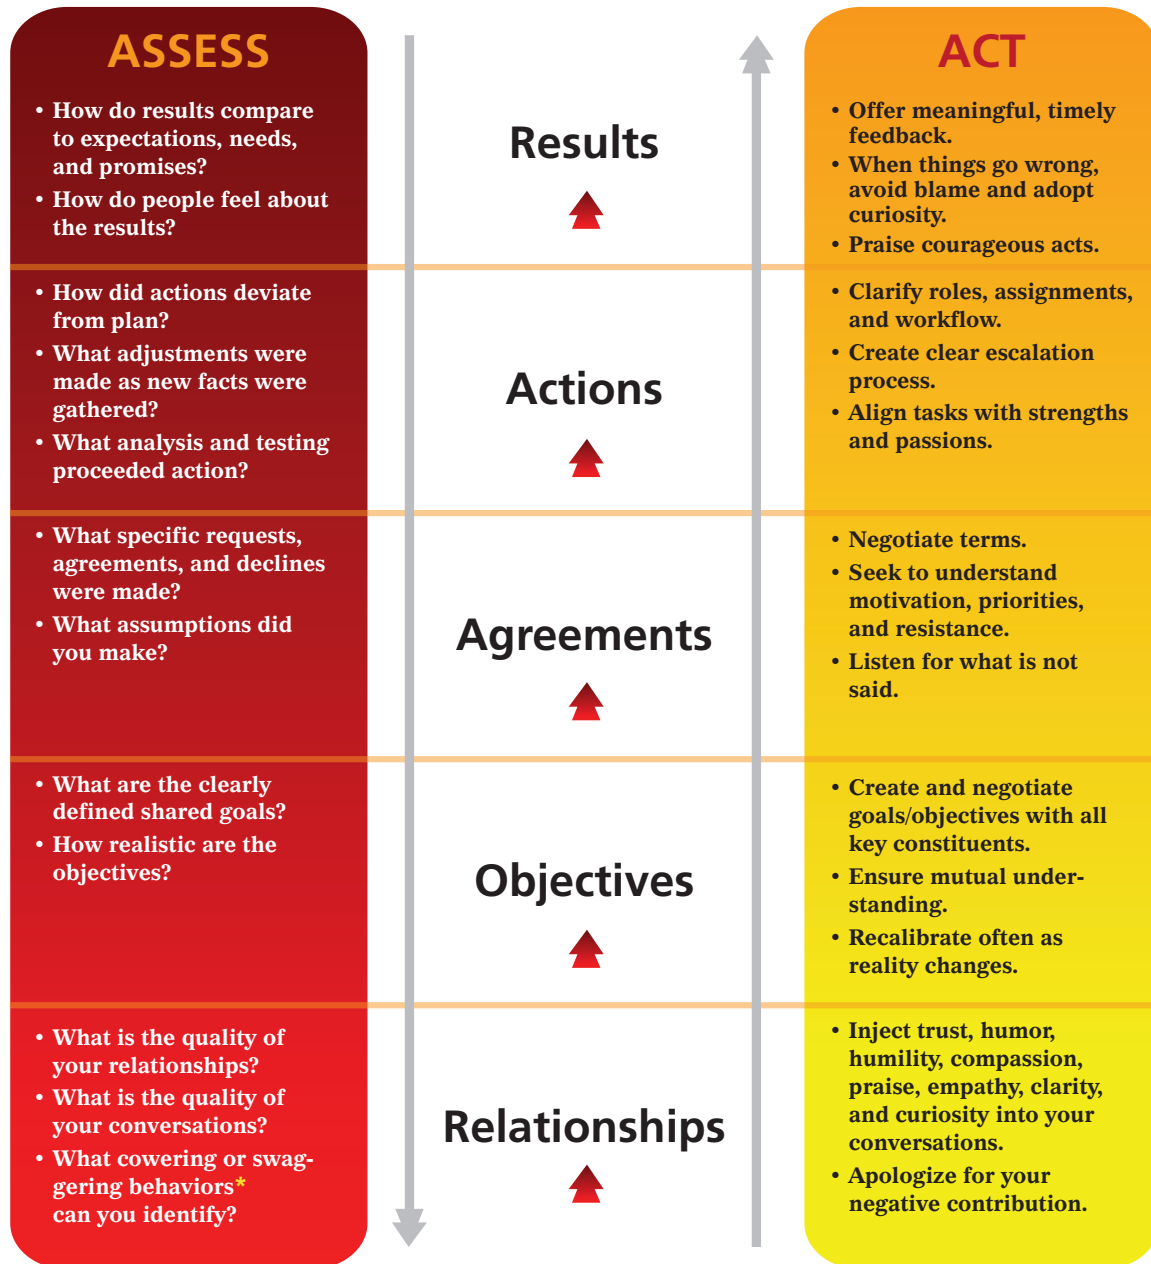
ASSESS

• How do results compare to expectations, needs, and promises?
• How do people feel about the results?

• How did actions deviate from plan?
• What adjustments were made as new facts were gathered?
• What analysis and testing proceeded action?

• What specific requests, agreements, and declines were made?
• What assumptions did you make?

• What are the clearly defined shared goals?
• How realistic are the objectives?

• What is the quality of your relationships?
• What is the quality of your conversations?
• What cowering or swaggering behaviors* can you identify?

Results

Actions

Agreements

Objectives

Relationships

ACT

• Offer meaningful, timely feedback.
• When things go wrong, avoid blame and adopt curiosity.
• Praise courageous acts.

• Clarify roles, assignments, and workflow.
• Create clear escalation process.
• Align tasks with strengths and passions.

• Negotiate terms.
• Seek to understand motivation, priorities, and resistance.
• Listen for what is not said.

• Create and negotiate goals/objectives with all key constituents.
• Ensure mutual understanding.
• Recalibrate often as reality changes.

• Inject trust, humor, humility, compassion, praise, empathy, clarity, and curiosity into your conversations.
• Apologize for your negative contribution.